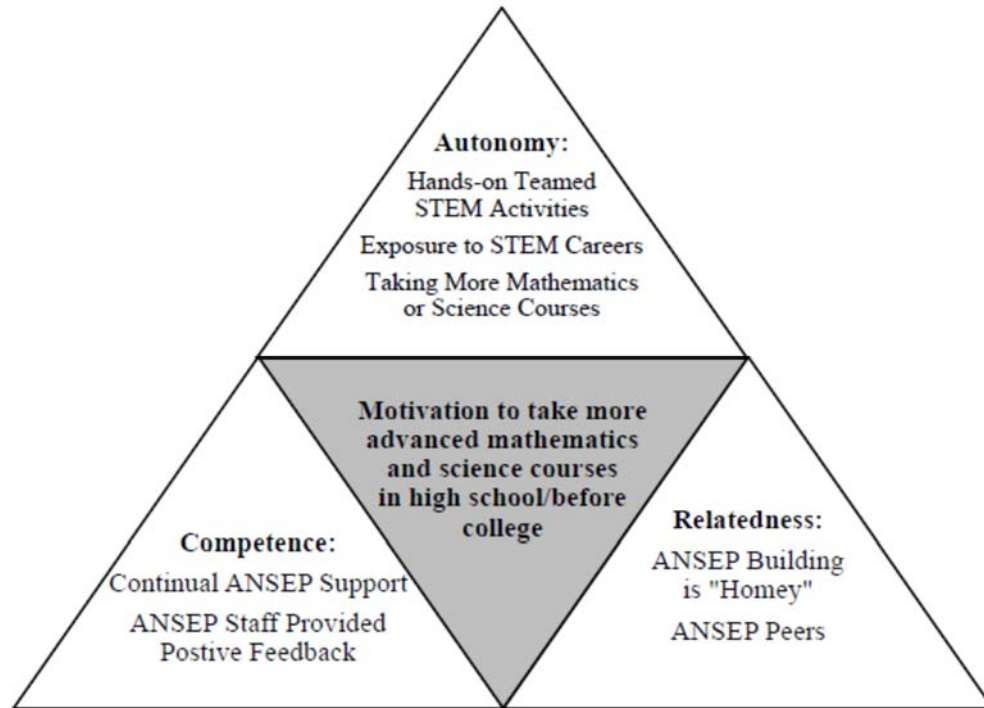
Autonomy:

Hands-on Teamed STEM Activities

Exposure to STEM Careers

Taking More Mathematics or Science Courses

Motivation to take more advanced mathematics and science courses in high school/before college

Competence:

Continual ANSEP Support

ANSEP Staff Provided Postive Feedback

Relatedness:

ANSEP Building is "Homey"

ANSEP Peers